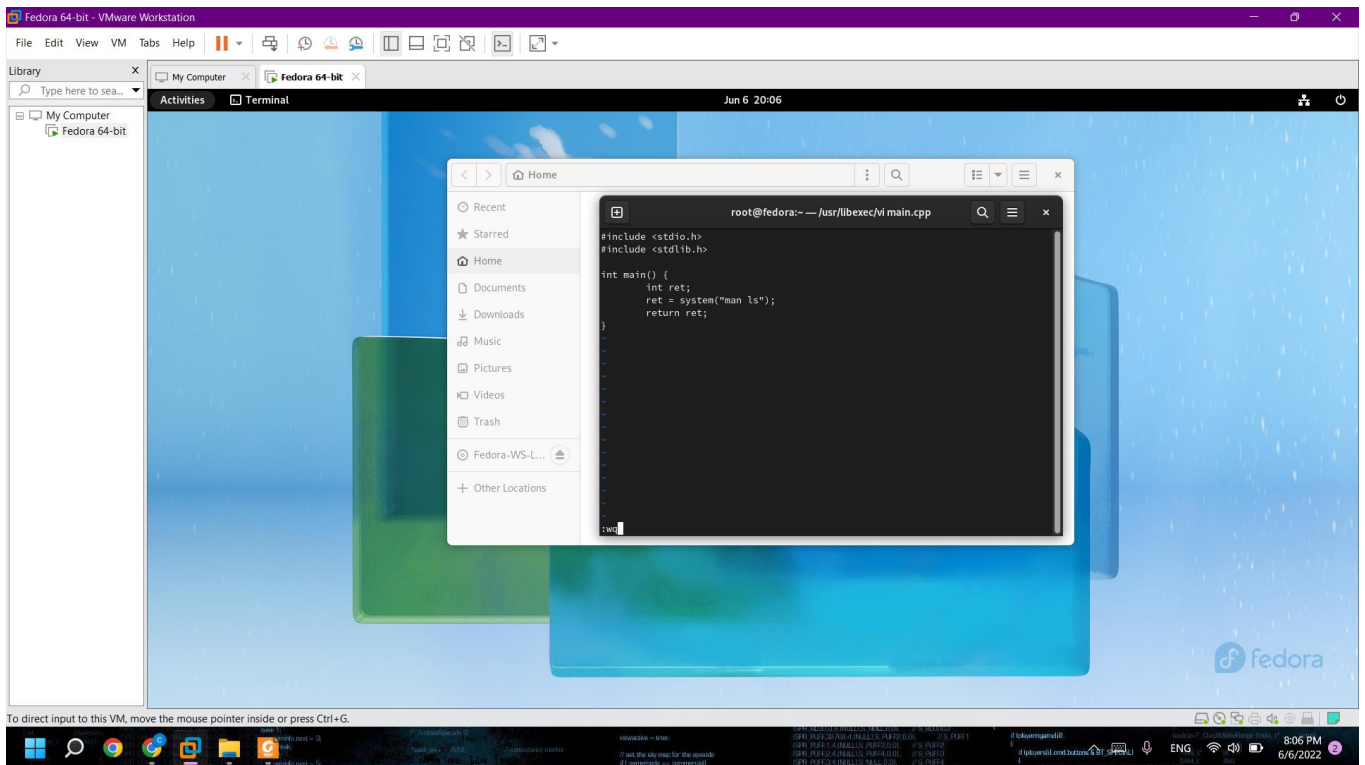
Fedora 64-bit - VMware Workstation

File Edit View VM Tabs Help

Library

Type here to sea...

My Computer

Fedora 64-bit

My Computer

Fedora 64-bit

Activities

Terminal

Jun 6 20:06

Home

Recent

Starred

Home

Documents

Downloads

Music

Pictures

Videos

Trash

Fedora-WS-L...

+ Other Locations

root@fedora:~ — /usr/libexec/vi main.cpp

#include <stdio.h>
#include <stdlib.h>

int main() {
int ret;
ret = system("man ls");
return ret;
}

:wq

fedora

To direct input to this VM, move the mouse pointer inside or press Ctrl+G.

ENG

8:06 PM
6/6/2022